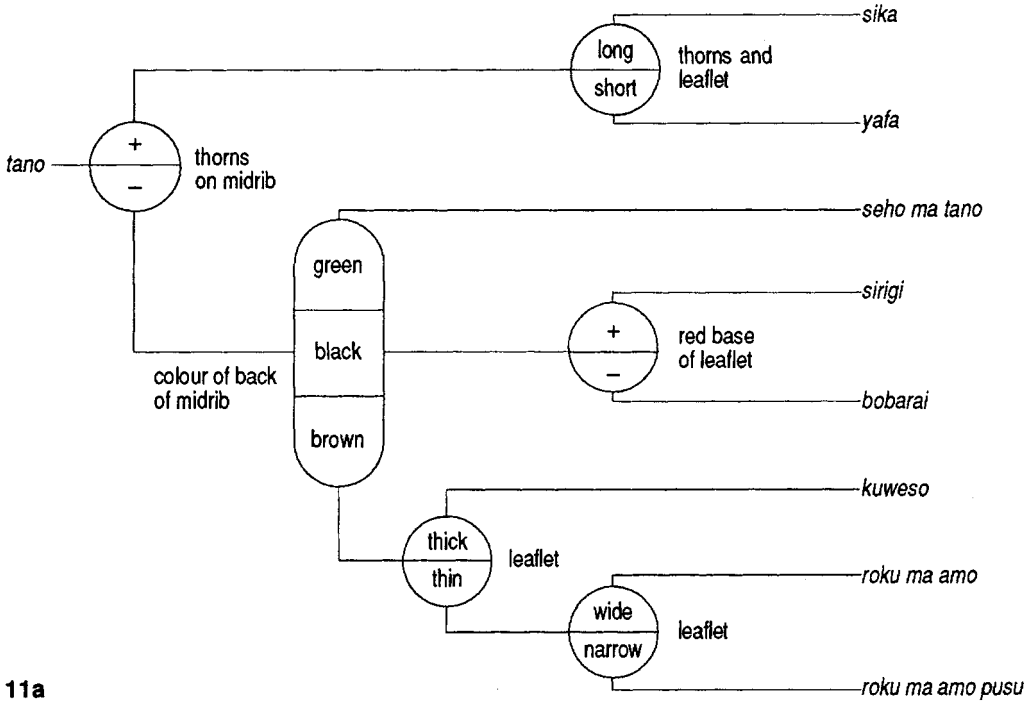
sika

long
short
thorns and leaflet

yafa

tano
+
–
thorns on midrib

seho ma tano

green
black
brown
colour of back of midrib

sirigi

+
–
red base of leaflet

bobarai

kuweso

thick
thin
leaflet

roku ma amo

wide
narrow
leaflet

11a

roku ma amo pusu